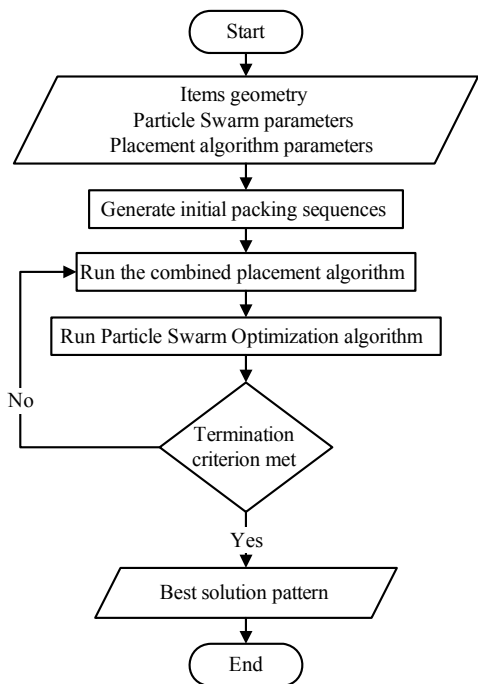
Start

Items geometry
Particle Swarm parameters
Placement algorithm parameters

Generate initial packing sequences

Run the combined placement algorithm

Run Particle Swarm Optimization algorithm

No

Termination criterion met

Yes

Best solution pattern

End